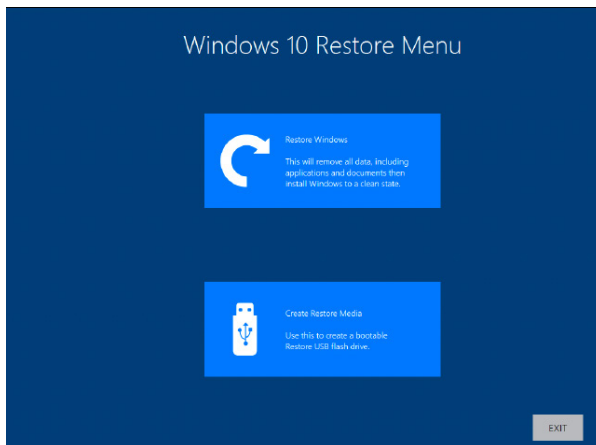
Windows 10 Restore Menu

Restore Windows

This will remove all data, including applications and documents then install Windows to a clean state.

Create Restore Media

Use this to create a bootable Restore USB flash drive.

EXIT